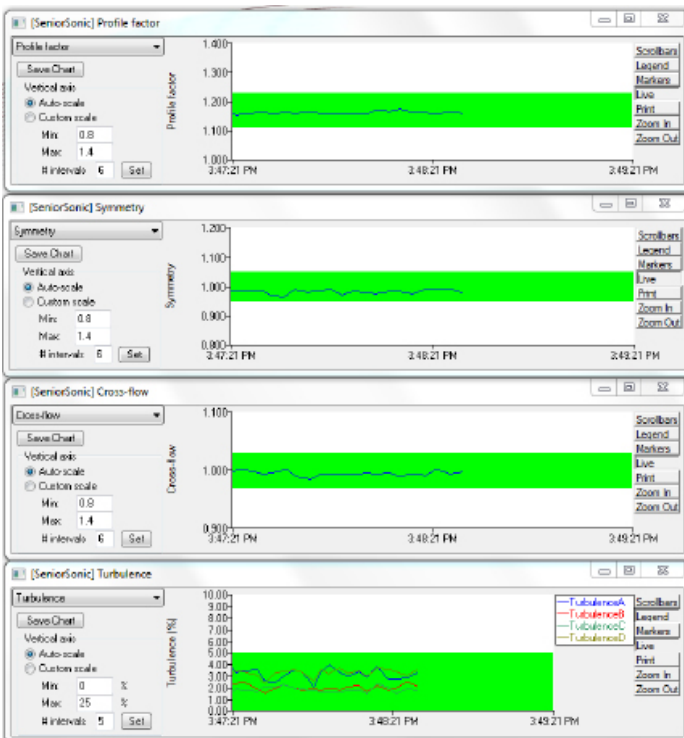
[SeniorSonic] Profile factor

Profile factor

Save Chart

Vertical axis

Auto-scale

Custom scale

Min: 0.8

Max: 1.4

# intervals: 6 Set

Profile factor

1.400

1.300

1.200

1.100

1.000

3:47:21 PM

3:48:21 PM

3:49:21 PM

Scrollbars

Legend

Markers

Live

Print

Zoom In

Zoom Out

[SeniorSonic] Symmetry

Symmetry

Save Chart

Vertical axis

Auto-scale

Custom scale

Min: 0.8

Max: 1.4

# intervals: 6 Set

Symmetry

1.200

1.100

1.000

0.900

0.800

3:47:21 PM

3:48:21 PM

3:49:21 PM

Scrollbars

Legend

Markers

Live

Print

Zoom In

Zoom Out

[SeniorSonic] Cross-flow

Cross-flow

Save Chart

Vertical axis

Auto-scale

Custom scale

Min: 0.8

Max: 1.4

# intervals: 6 Set

Cross-flow

1.100

1.000

0.900

3:47:21 PM

3:48:21 PM

3:49:21 PM

Scrollbars

Legend

Markers

Live

Print

Zoom In

Zoom Out

[SeniorSonic] Turbulence

Turbulence

Save Chart

Vertical axis

Auto-scale

Custom scale

Min: 0 %

Max: 25 %

# intervals: 5 Set

Turbulence [%]

10.00

9.00

8.00

7.00

6.00

5.00

4.00

3.00

2.00

1.00

0.00

3:47:21 PM

3:48:21 PM

3:49:21 PM

TurbulenceA

TurbulenceB

TurbulenceC

TurbulenceD

Scrollbars

Legend

Markers

Live

Print

Zoom In

Zoom Out